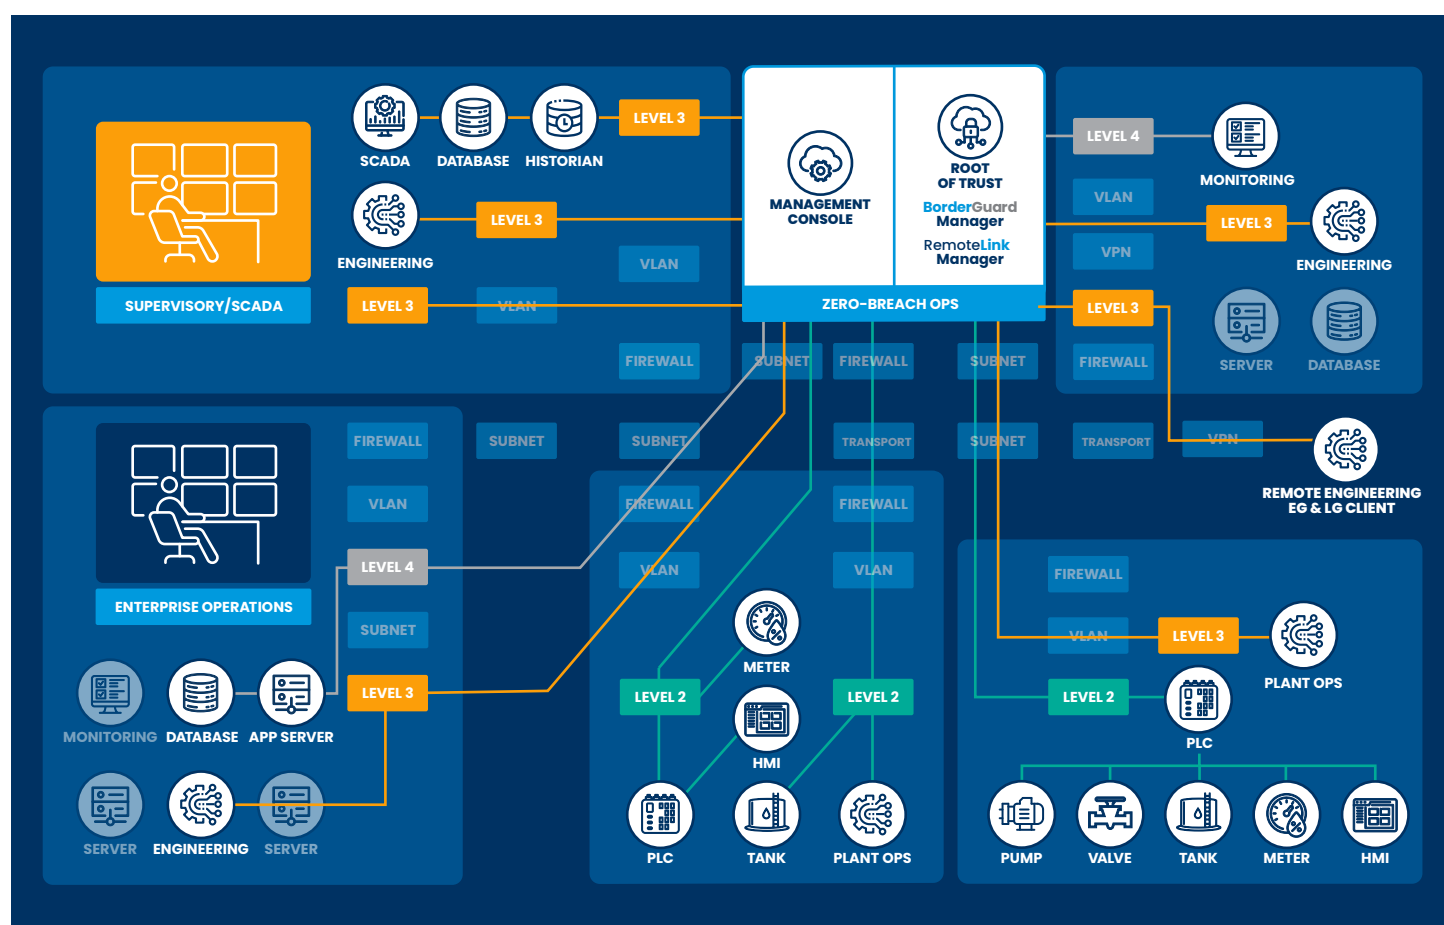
SUPERVISORY/SCADA

SCADA
DATABASE
HISTORIAN
LEVEL 3
ENGINEERING
LEVEL 3
VLAN
LEVEL 3
VLAN
FIREWALL

MANAGEMENT CONSOLE
ROOT OF TRUST
BorderGuard Manager
RemoteLink Manager
ZERO-BREACH OPS

SUBNET
FIREWALL
SUBNET

LEVEL 4
MONITORING
VLAN
LEVEL 3
ENGINEERING
VPN
LEVEL 3
SERVER
DATABASE
FIREWALL

ENTERPRISE OPERATIONS

FIREWALL
SUBNET
SUBNET
TRANSPORT
SUBNET
TRANSPORT
VPN
REMOTE ENGINEERING EG & LG CLIENT

VLAN
LEVEL 4
SUBNET
LEVEL 3
MONITORING
DATABASE
APP SERVER
SERVER
ENGINEERING
SERVER

FIREWALL
FIREWALL
VLAN
VLAN
METER
LEVEL 2
LEVEL 2
HMI
PLC
TANK
PLANT OPS

FIREWALL
VLAN
LEVEL 3
PLANT OPS
LEVEL 2
PLC
PUMP
VALVE
TANK
METER
HMI